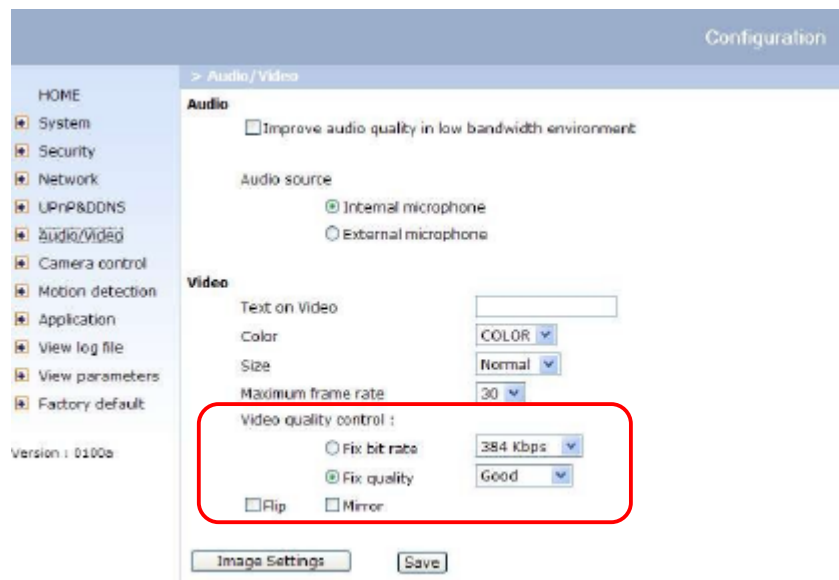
Configuration

HOME
System
Security
Network
UPnP&DDNS
Audio/Video
Camera control
Motion detection
Application
View log file
View parameters
Factory default

Version : 0100a

> Audio/Video

Audio

Improve audio quality in low bandwidth environment

Audio source

Internal microphone

External microphone

Video

Text on Video

Color COLOR

Size Normal

Maximum frame rate 30

Video quality control :

Fix bit rate 384 Kbps

Fix quality Good

Flip Mirror

Image Settings Save